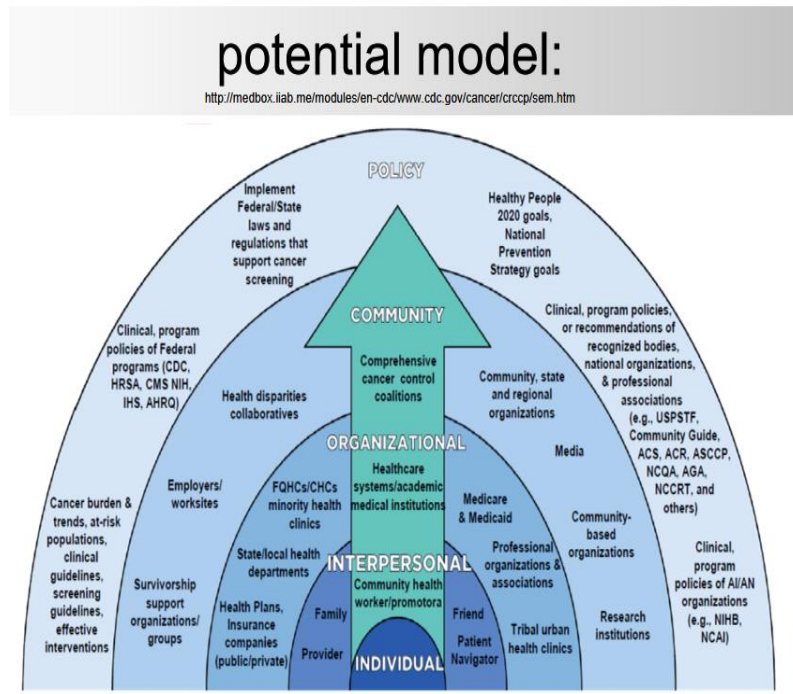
potential model:

http://medbox.iiab.me/modules/en-cdc/www.cdc.gov/cancer/crccp/sem.htm

POLICY

Implement Federal/State laws and regulations that support cancer screening

Healthy People 2020 goals, National Prevention Strategy goals

COMMUNITY

Clinical, program policies of Federal programs (CDC, HRSA, CMS NIH, IHS, AHRQ)

Clinical, program policies, or recommendations of recognized bodies, national organizations, & professional associations (e.g., USPSTF, Community Guide, ACS, ACR, ASCCP, NCQA, AGA, NCCRT, and others)

Comprehensive cancer control coalitions

Health disparities collaboratives

Community, state and regional organizations

ORGANIZATIONAL

Media

Employers/ worksites

Healthcare systems/academic medical institutions

FQHCs/CHCs minority health clinics

Medicare & Medicaid

Cancer burden & trends, at-risk populations, clinical guidelines, screening guidelines, effective interventions

Community-based organizations

State/local health departments

Professional organizations & associations

INTERPERSONAL

Community health worker/promotora

Survivorship support organizations/ groups

Clinical, program policies of AI/AN organizations (e.g., NIHB, NCAI)

Health Plans, Insurance companies (public/private)

Family

Friend

Research institutions

Provider

Patient Navigator

Tribal urban health clinics

INDIVIDUAL